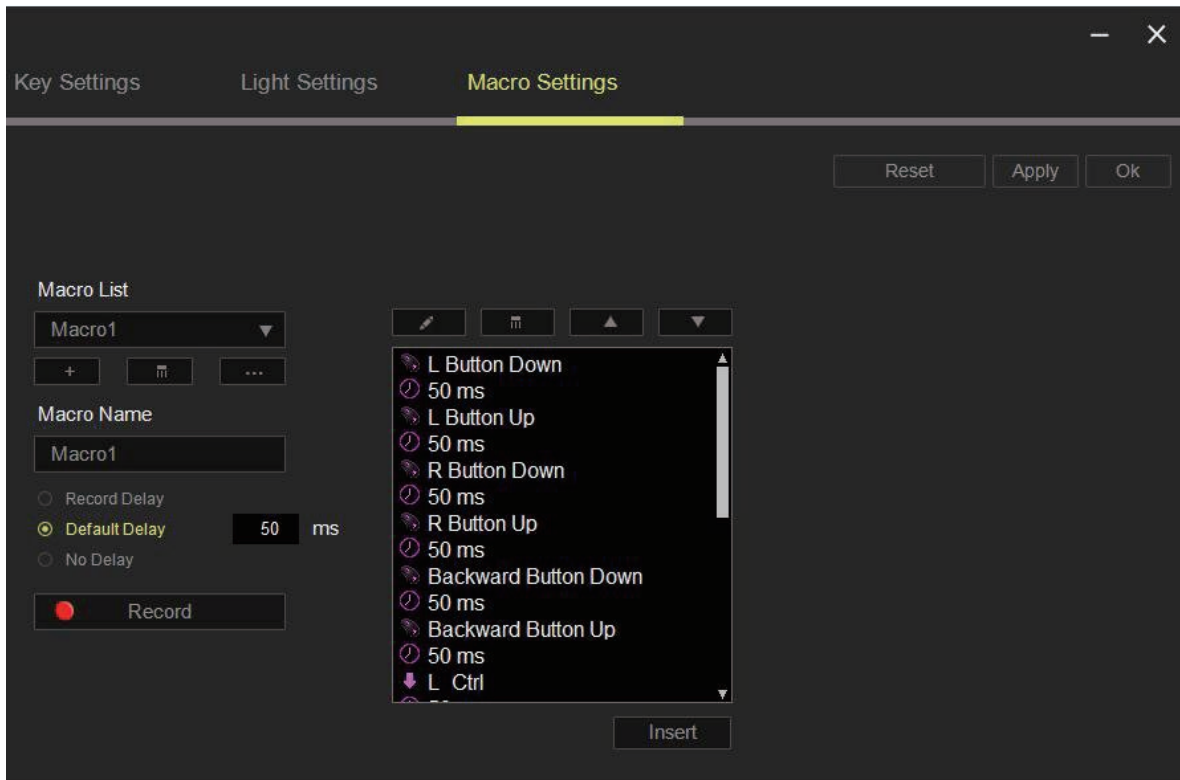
Key Settings
Light Settings
Macro Settings

Reset
Apply
Ok

Macro List
Macro1
+
...
Macro Name
Macro1
Record Delay
Default Delay
50
ms
No Delay
Record

L Button Down
50 ms
L Button Up
50 ms
R Button Down
50 ms
R Button Up
50 ms
Backward Button Down
50 ms
Backward Button Up
50 ms
L Ctrl
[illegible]

Insert